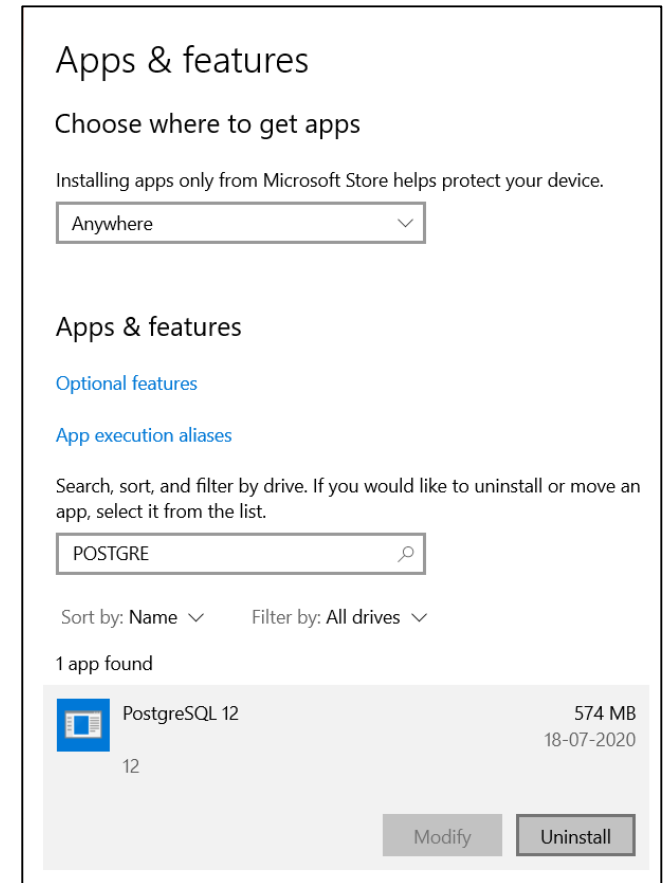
Apps & features

Choose where to get apps

Installing apps only from Microsoft Store helps protect your device.

Anywhere

Apps & features

Optional features

App execution aliases

Search, sort, and filter by drive. If you would like to uninstall or move an app, select it from the list.

POSTGRE

Sort by: Name

Filter by: All drives

1 app found

PostgreSQL 12

574 MB

18-07-2020

12

Modify

Uninstall